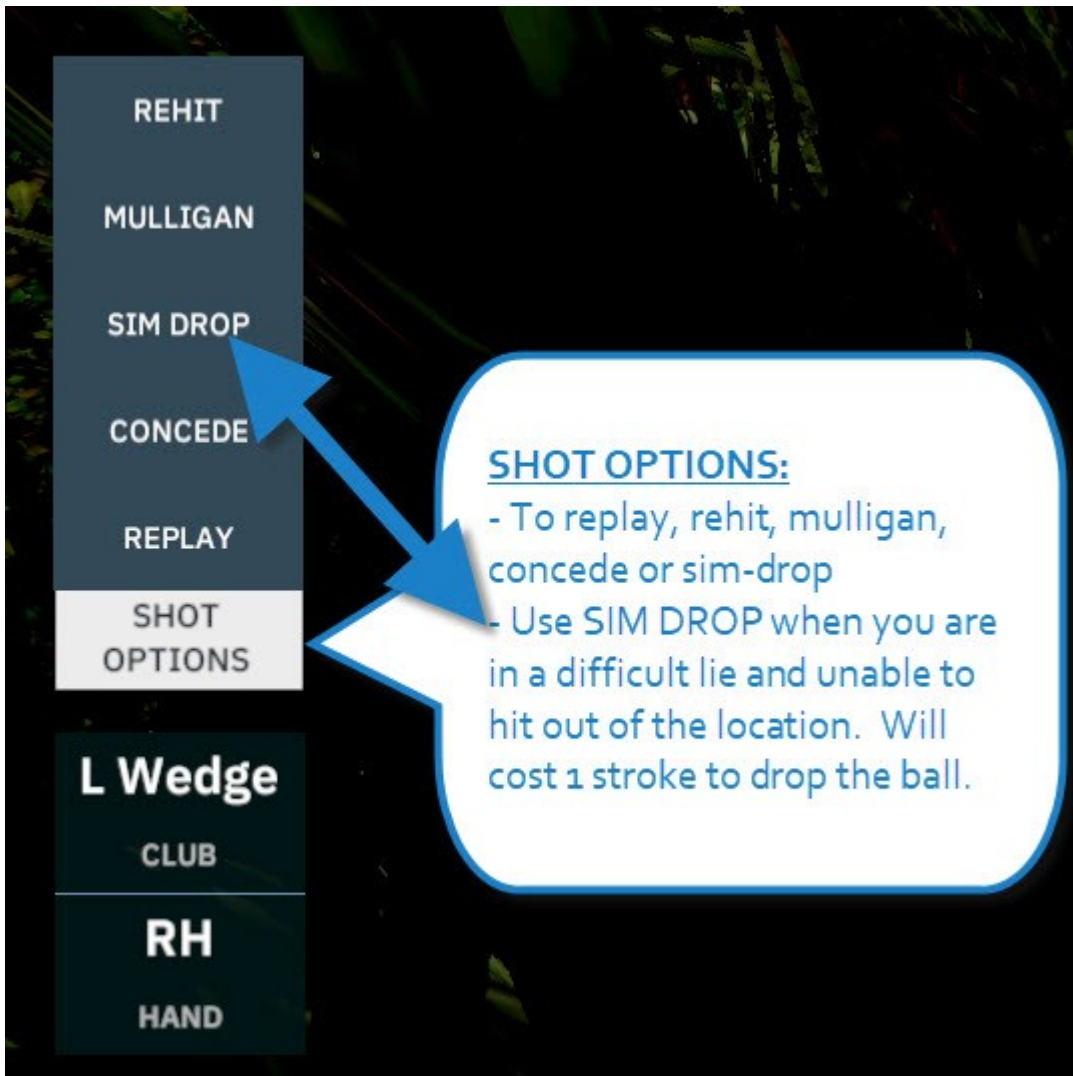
REHIT

MULLIGAN

SIM DROP

CONCEDE

REPLAY

SHOT OPTIONS

L Wedge

CLUB

RH

HAND

SHOT OPTIONS:
- To replay, rehit, mulligan, concede or sim-drop
- Use SIM DROP when you are in a difficult lie and unable to hit out of the location. Will cost 1 stroke to drop the ball.